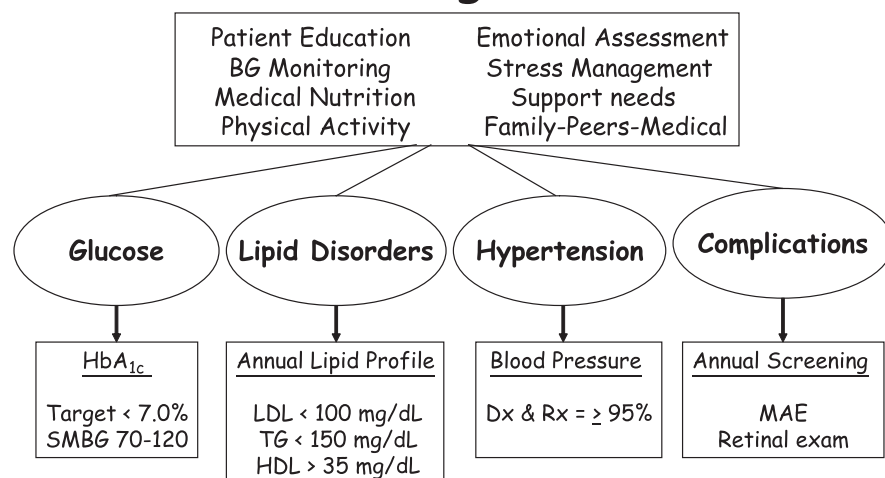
Patient Education
BG Monitoring
Medical Nutrition
Physical Activity

Emotional Assessment
Stress Management
Support needs
Family-Peers-Medical

Glucose

Lipid Disorders

Hypertension

Complications

$HbA_{1c}$

Target < 7.0%
SMBG 70-120

Annual Lipid Profile

LDL < 100 mg/dL
TG < 150 mg/dL
HDL > 35 mg/dL

Blood Pressure

Dx & Rx = $\geq$ 95%

Annual Screening

MAE
Retinal exam